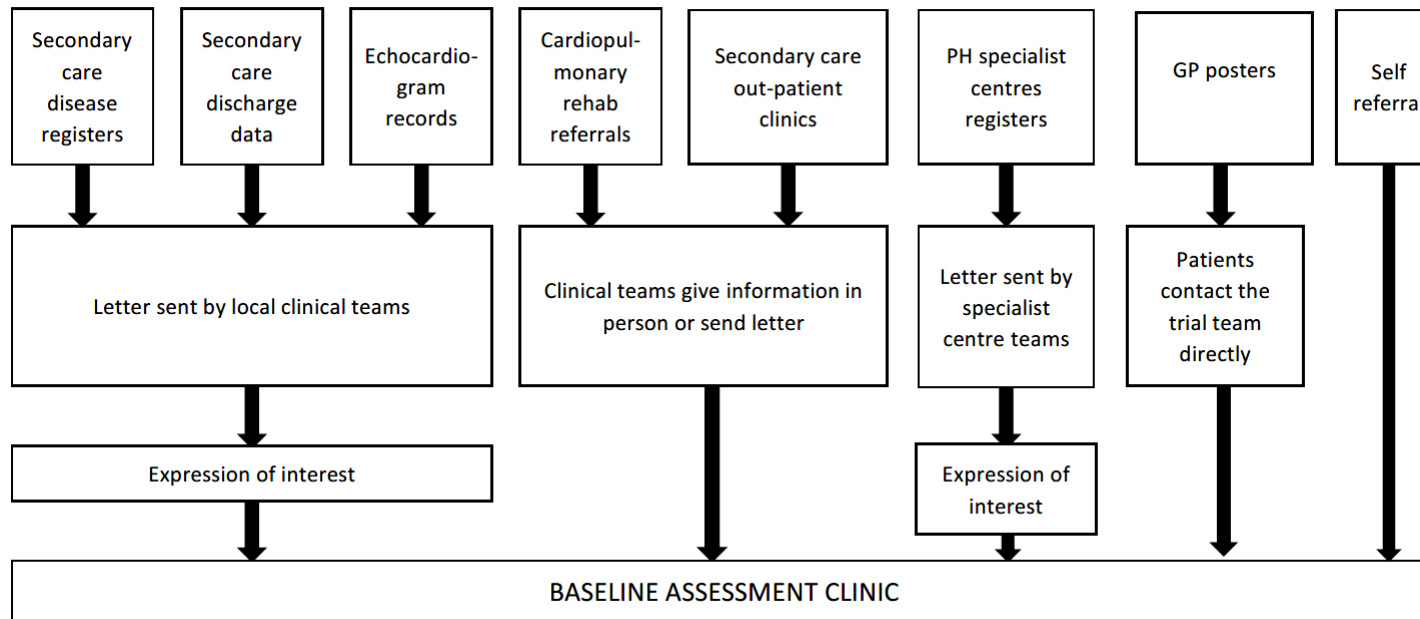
Secondary care disease registers

Secondary care discharge data

Echocardiogram records

Cardiopulmonary rehab referrals

Secondary care out-patient clinics

PH specialist centres registers

GP posters

Self referra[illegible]

Letter sent by local clinical teams

Clinical teams give information in person or send letter

Letter sent by specialist centre teams

Patients contact the trial team directly

Expression of interest

Expression of interest

BASELINE ASSESSMENT CLINIC